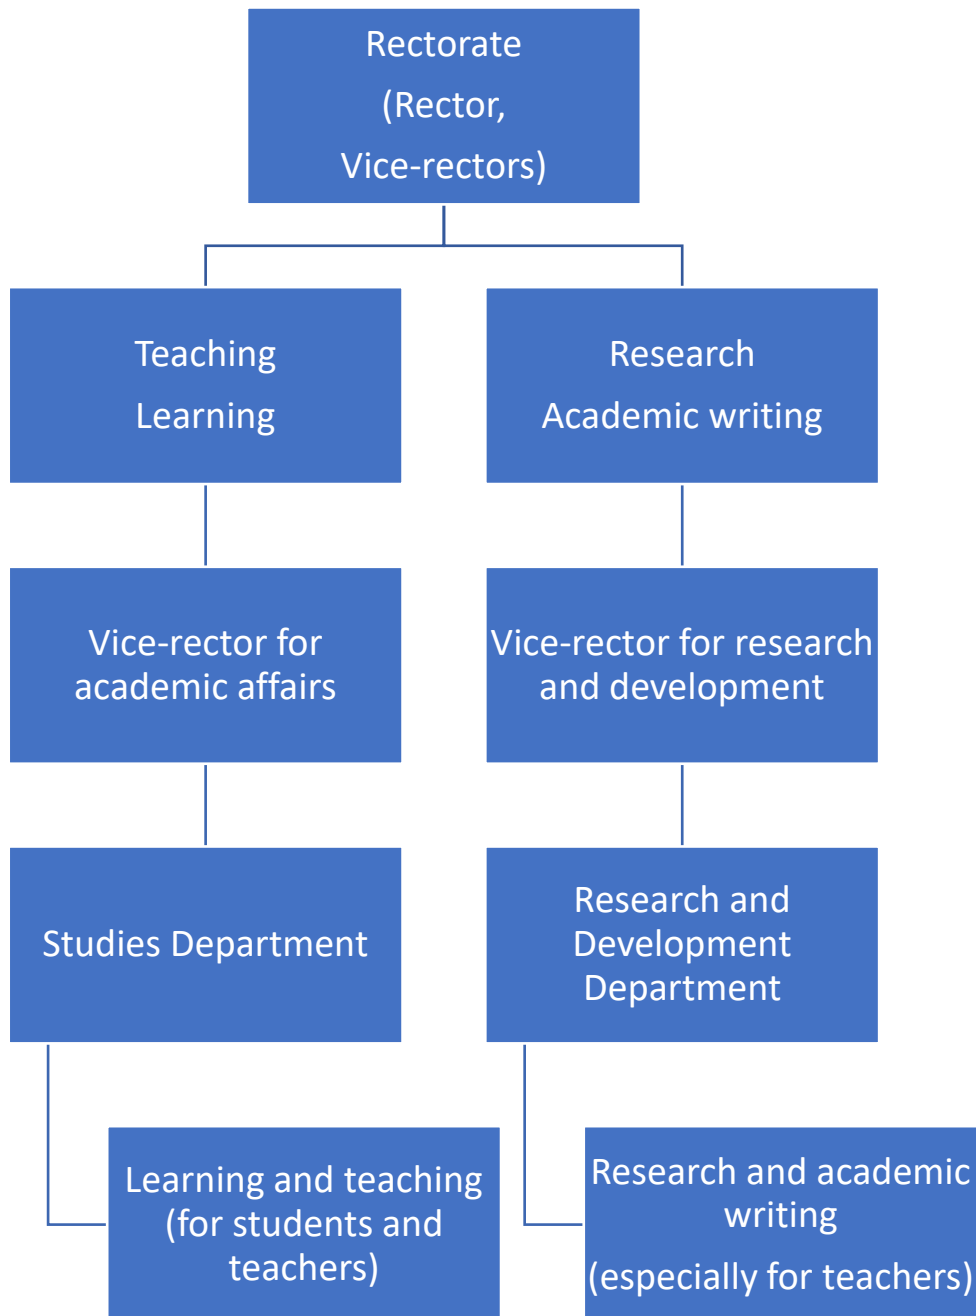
Rectorate
(Rector,
Vice-rectors)

Teaching
Learning

Research
Academic writing

Vice-rector for academic affairs

Vice-rector for research and development

Studies Department

Research and Development Department

Learning and teaching (for students and teachers)

Research and academic writing
(especially for teachers)